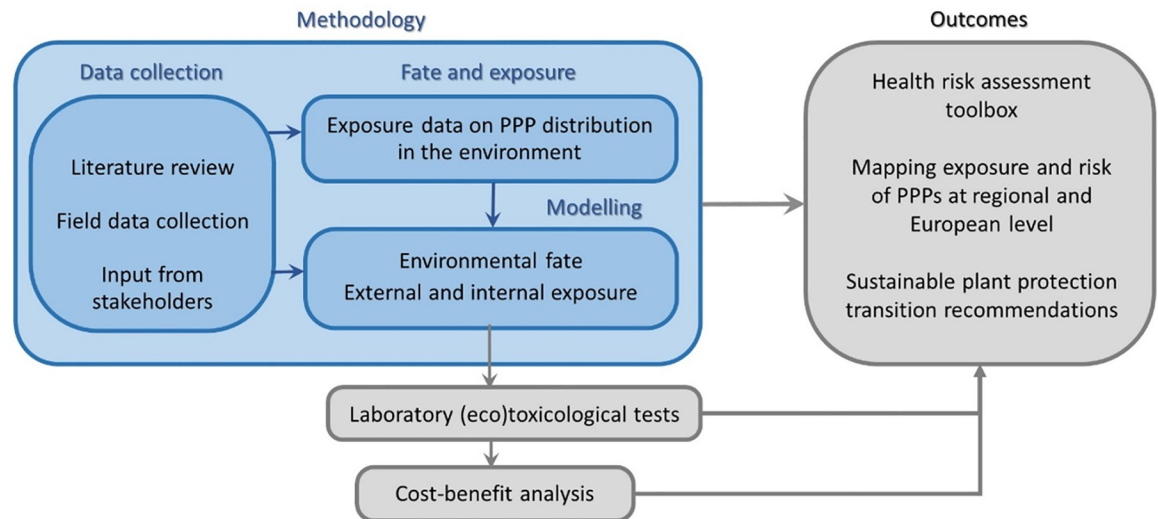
Methodology

Data collection

Literature review

Field data collection

Input from stakeholders

Fate and exposure

Exposure data on PPP distribution in the environment

Modelling

Environmental fate
External and internal exposure

Laboratory (eco)toxicological tests

Cost-benefit analysis

Outcomes

Health risk assessment toolbox

Mapping exposure and risk of PPPs at regional and European level

Sustainable plant protection transition recommendations